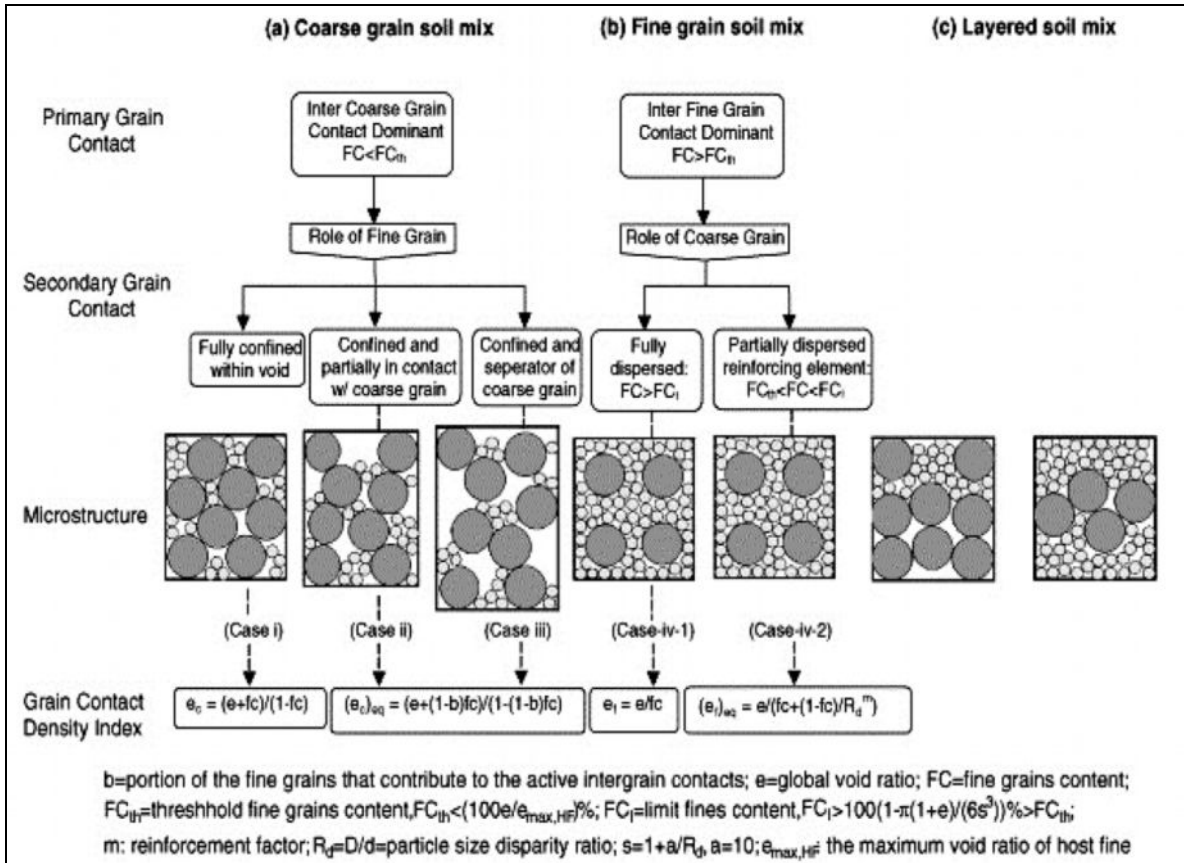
(a) Coarse grain soil mix

(b) Fine grain soil mix

(c) Layered soil mix

Primary Grain Contact

Inter Coarse Grain Contact Dominant $FC<FC_{th}$

Inter Fine Grain Contact Dominant $FC>FC_{th}$

Role of Fine Grain

Role of Coarse Grain

Secondary Grain Contact

Fully confined within void

Confined and partially in contact w/ coarse grain

Confined and seperator of coarse grain

Fully dispersed: $FC>FC_l$

Partially dispersed reinforcing element: $FC_{th}<FC<FC_l$

Microstructure

(Case i)

(Case ii)

(Case iii)

(Case-iv-1)

(Case-iv-2)

Grain Contact Density Index

$e_c = (e+fc)/(1-fc)$

$(e_c)_{eq} = (e+(1-b)fc)/(1-(1-b)fc)$

$e_f = e/fc$

$(e_f)_{eq} = e/(fc+(1-fc)/R_d^{\ m})$

b=portion of the fine grains that contribute to the active intergrain contacts; e=global void ratio; FC=fine grains content; $FC_{th}$=threshhold fine grains content,$FC_{th}<(100e/e_{max,HF})\%$; $FC_l$=limit fines content,$FC_l>100(1-\pi(1+e)/(6s^3))\%>FC_{th}$; m: reinforcement factor; $R_d$=D/d=particle size disparity ratio; s=1+a/$R_d$, a=10; $e_{max,HF}$: the maximum void ratio of host fine